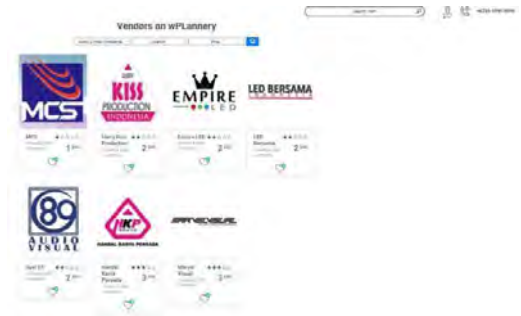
Vendors on wPLannery

MCS

KISS PRODUCTION INDONESIA

EMPIRE LED

LED BERSAMA

MCS
1

Kiss Production
2

Empire LED
2

LED Bersama
2

89 AUDIO VISUAL

IKP

KANDEL KARYA PERSADA

Audio 89
2

Kandel Karya Persada
3

Visual
3